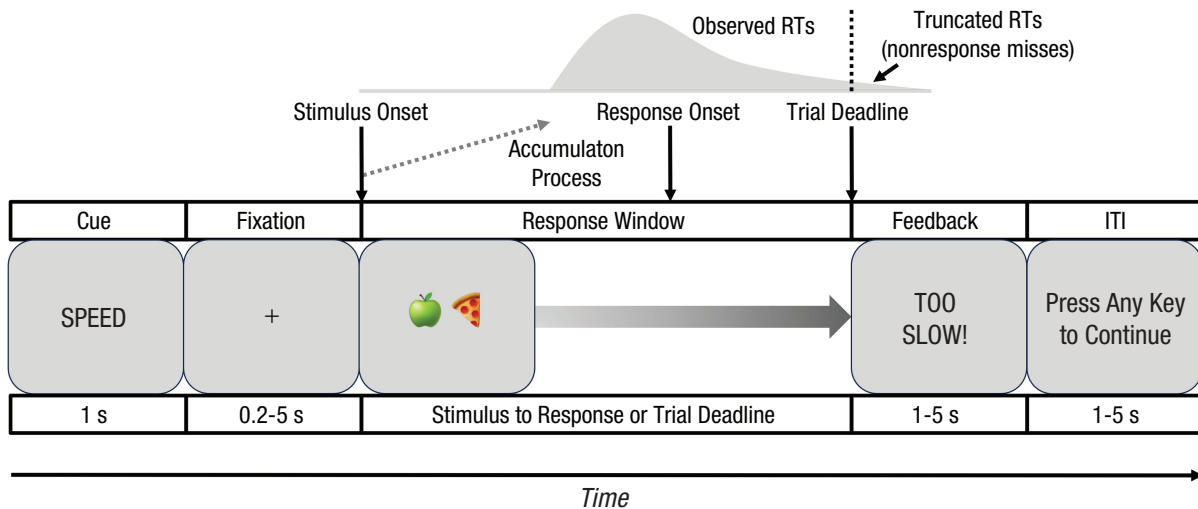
Observed RTs

Truncated RTs
(nonresponse misses)

Stimulus Onset

Response Onset

Trial Deadline

Accumulaton
Process

| Cue | Fixation | Response Window | Feedback | ITI |
|---|---|---|---|---|

SPEED

+

TOO
SLOW!

Press Any Key
to Continue

| 1 s | 0.2-5 s | Stimulus to Response or Trial Deadline | 1-5 s | 1-5 s |
|---|---|---|---|---|

Time